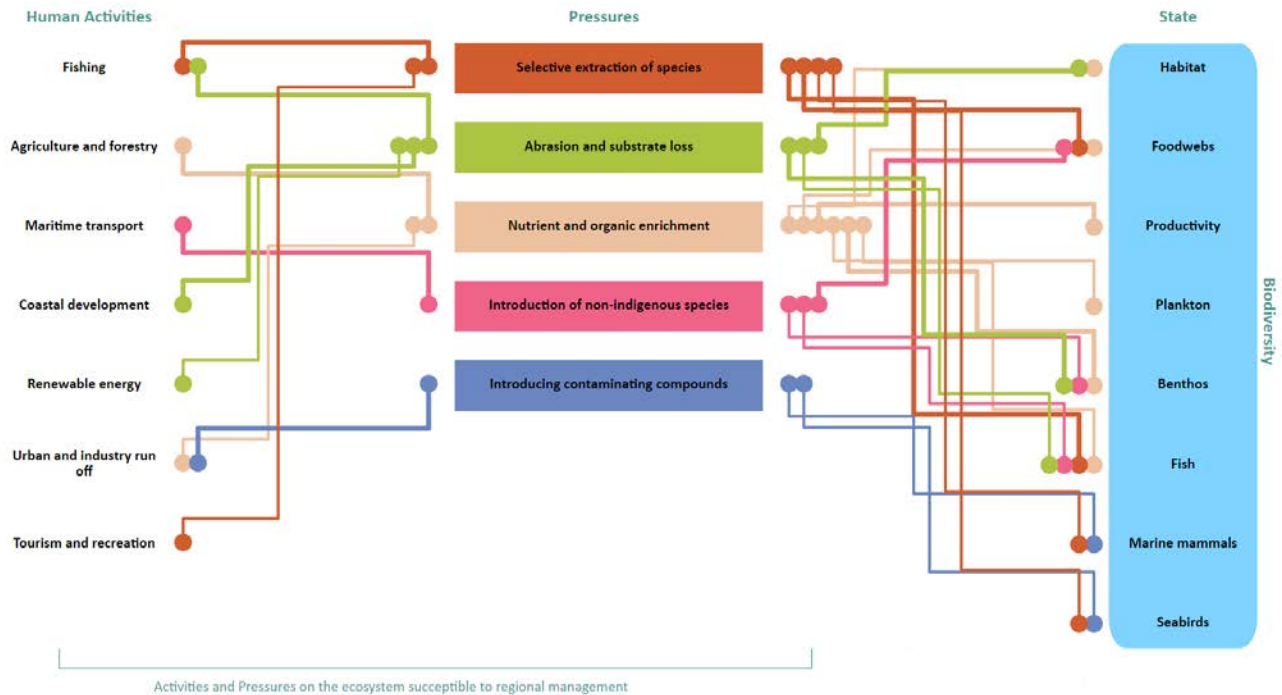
Human Activities

Pressures

State

Fishing

Agriculture and forestry

Maritime transport

Coastal development

Renewable energy

Urban and industry run off

Tourism and recreation

Selective extraction of species

Abrasion and substrate loss

Nutrient and organic enrichment

Introduction of non-indigenous species

Introducing contaminating compounds

Habitat

Foodwebs

Productivity

Plankton

Benthos

Fish

Marine mammals

Seabirds

Biodiversity

Activities and Pressures on the ecosystem succeptible to regional management